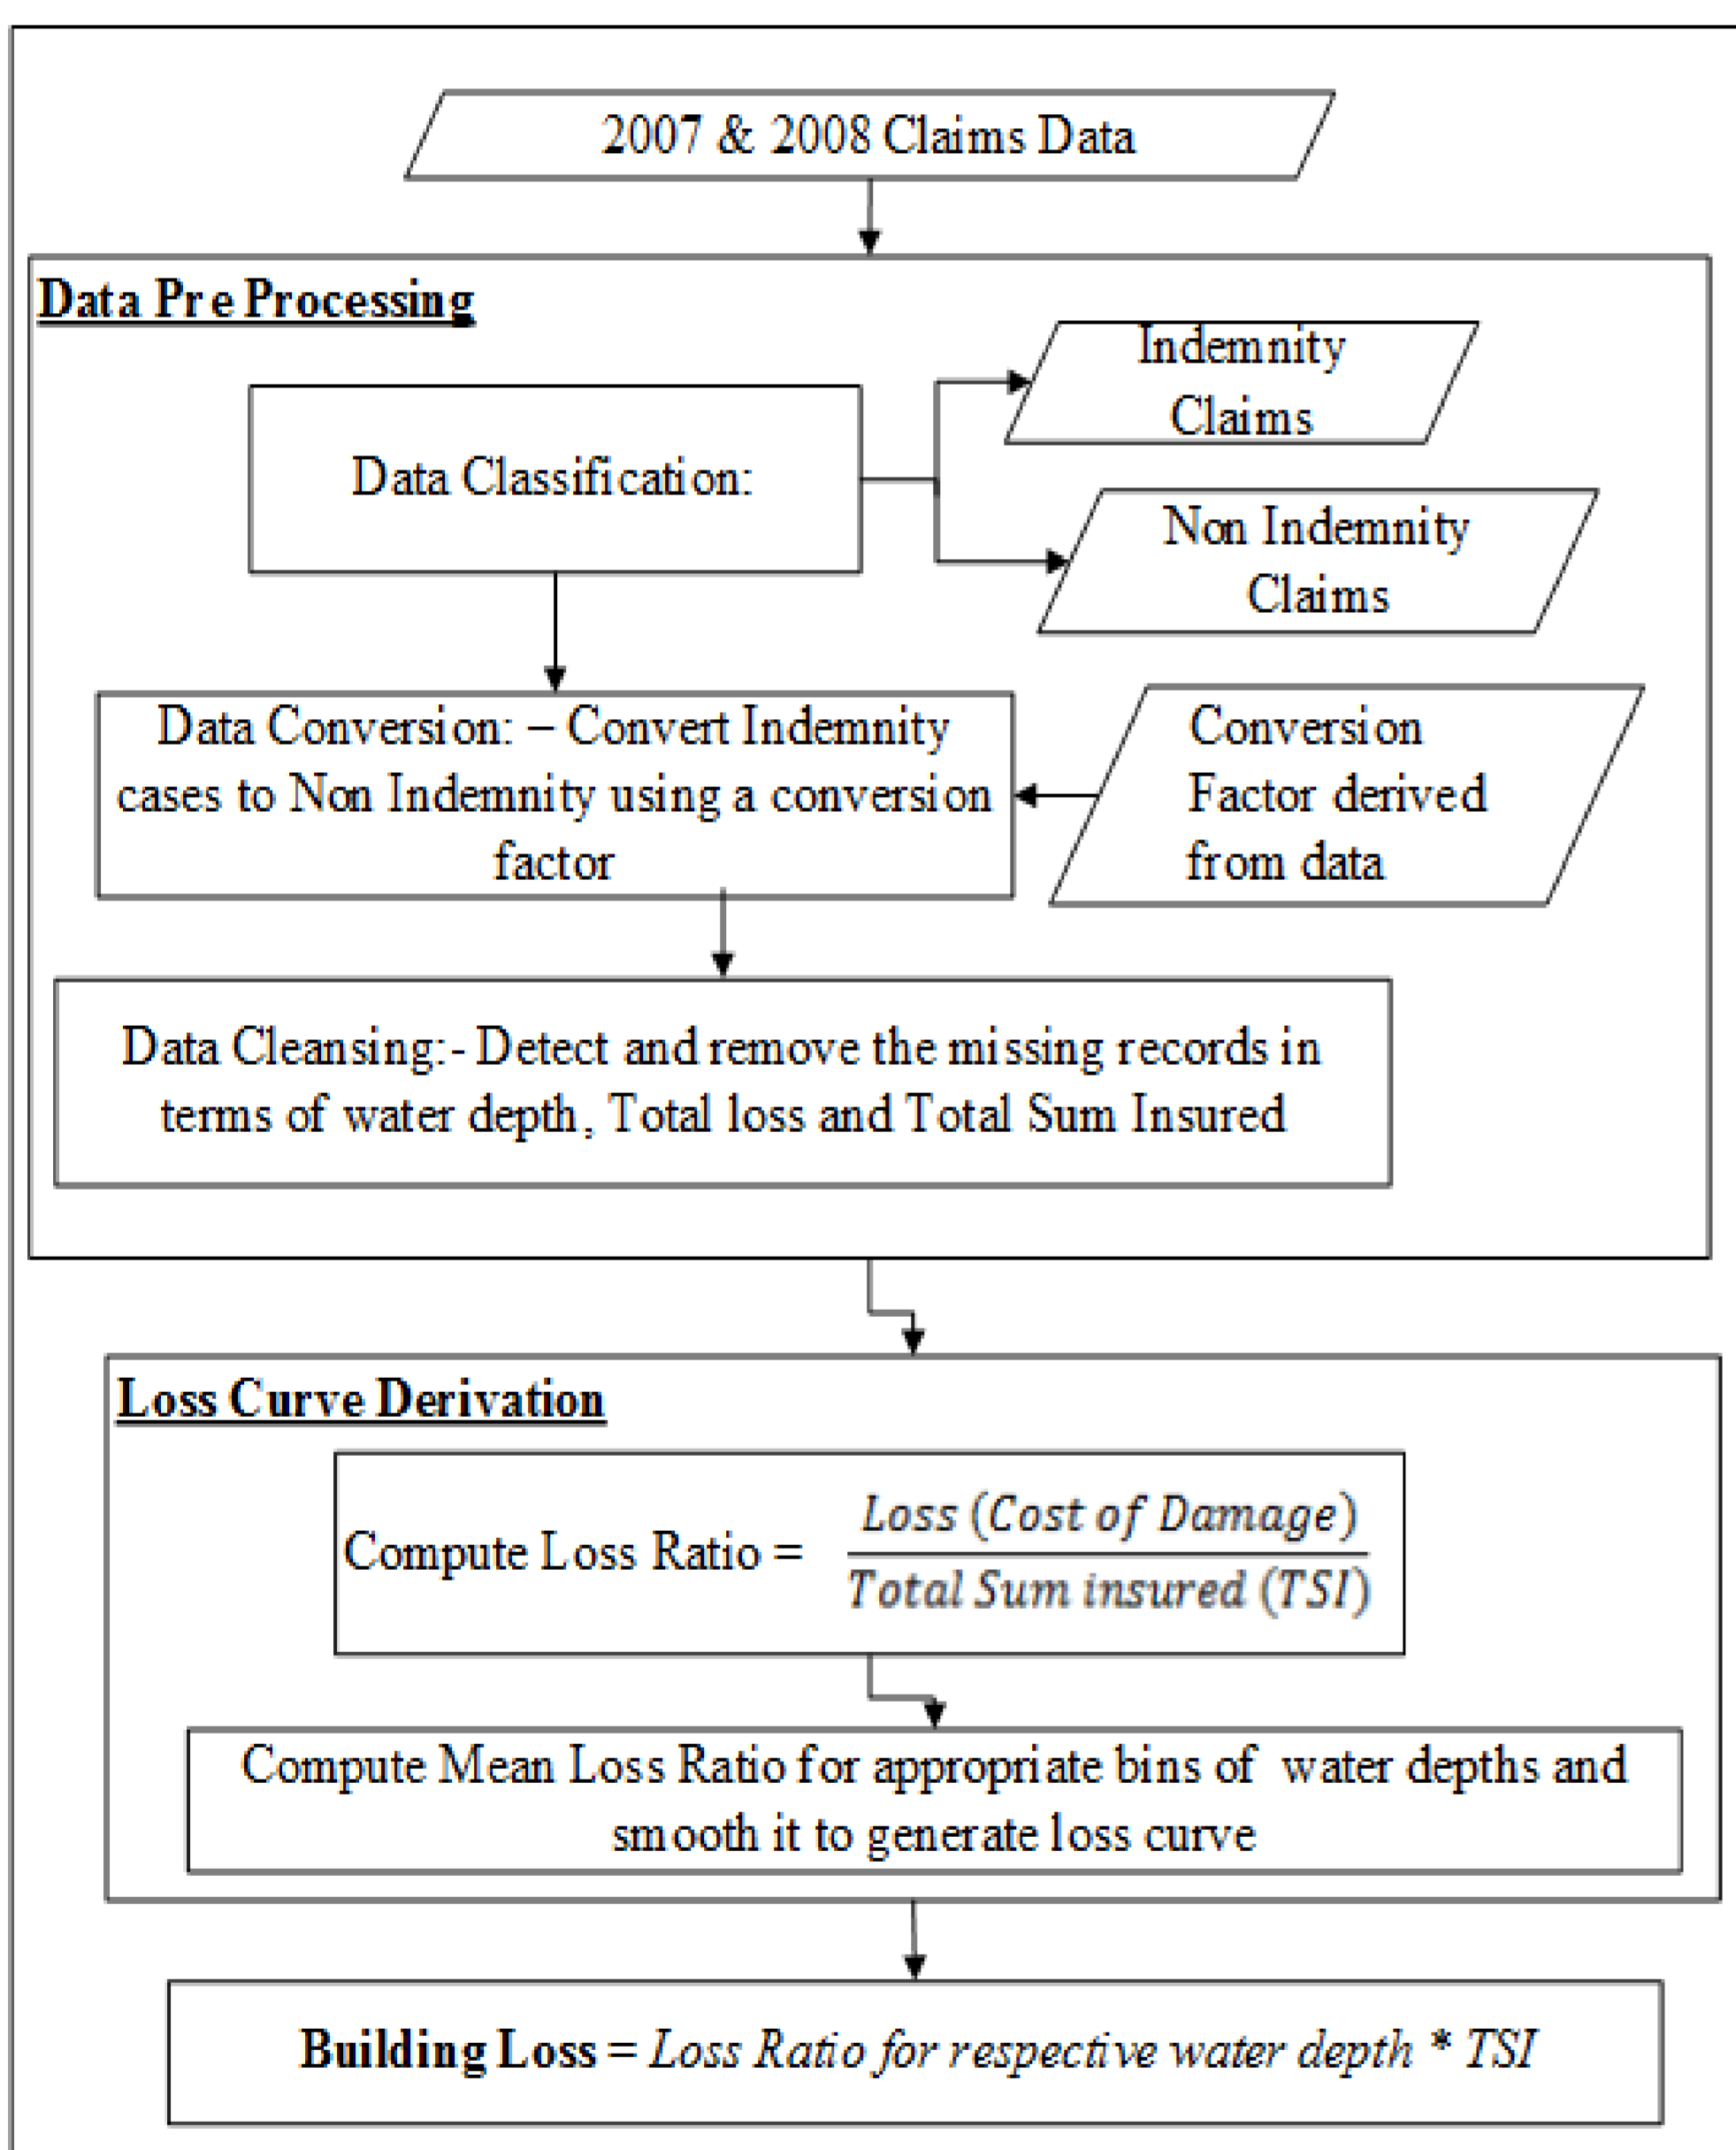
2007 & 2008 Claims Data

Data Pre Processing

Data Classification:

Indemnity Claims

Non Indemnity Claims

Data Conversion: – Convert Indemnity cases to Non Indemnity using a conversion factor

Conversion Factor derived from data

Data Cleansing:- Detect and remove the missing records in terms of water depth, Total loss and Total Sum Insured

Loss Curve Derivation

Compute Loss Ratio = $\frac{Loss\ (Cost\ of\ Damage)}{Total\ Sum\ insured\ (TSI)}$

Compute Mean Loss Ratio for appropriate bins of water depths and smooth it to generate loss curve

Building Loss = Loss Ratio for respective water depth * TSI